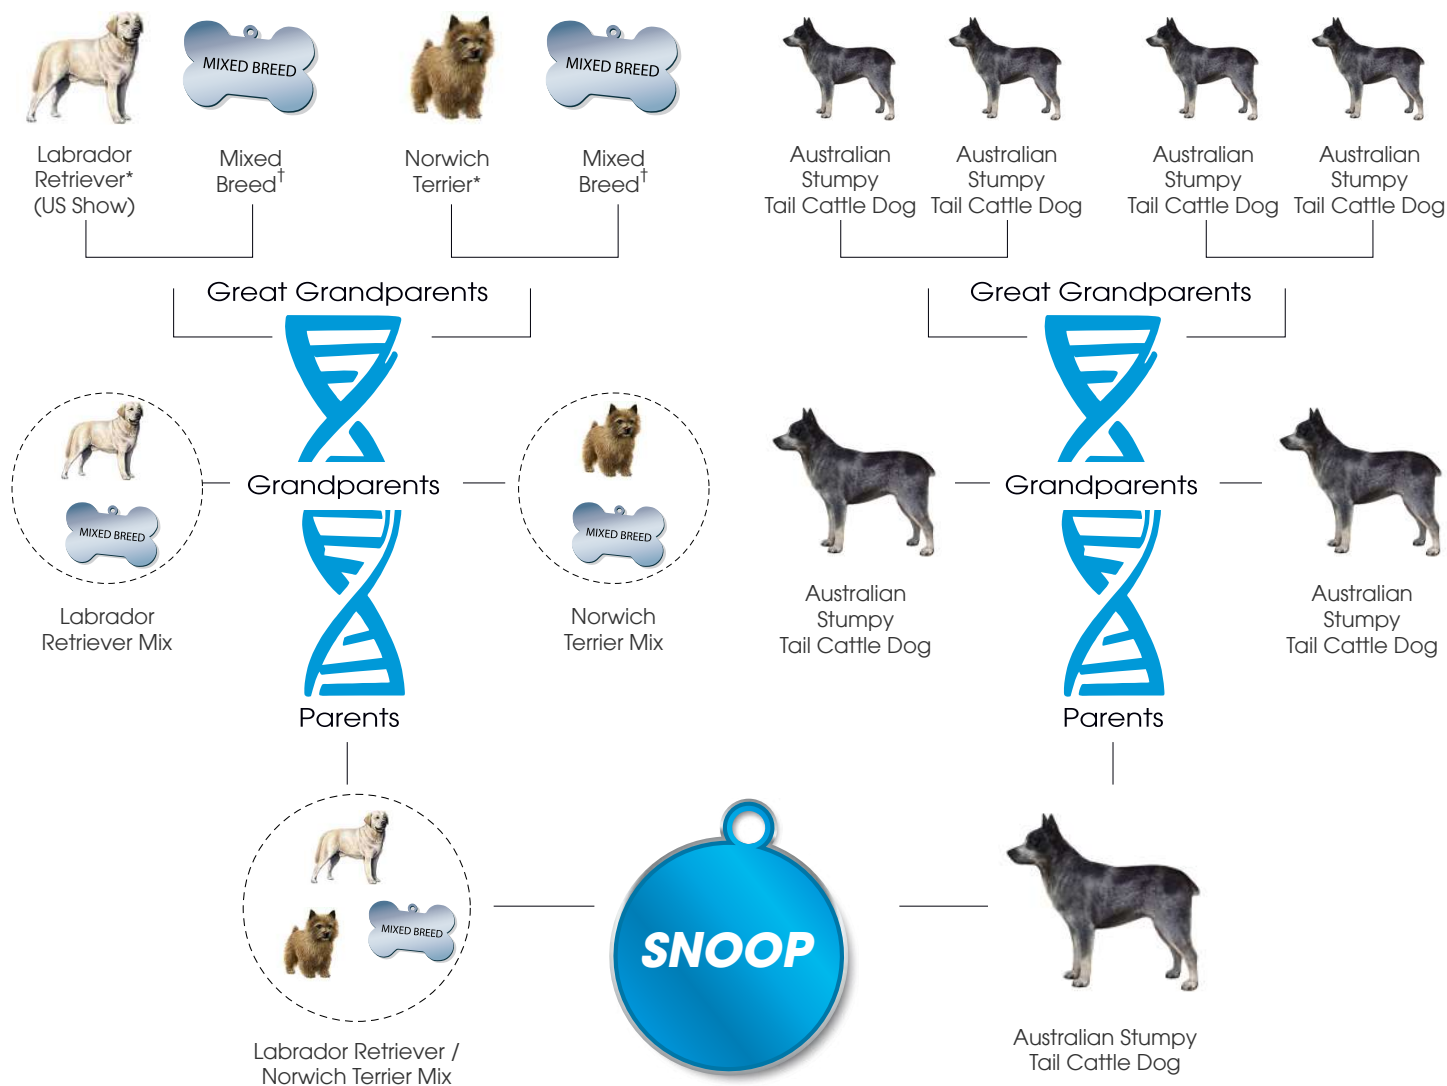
MIXED BREED

MIXED BREED

Labrador Retriever* (US Show)

Mixed Breed$^{\dagger}$

Norwich Terrier*

Mixed Breed$^{\dagger}$

Australian Stumpy Tail Cattle Dog

Australian Stumpy Tail Cattle Dog

Australian Stumpy Tail Cattle Dog

Australian Stumpy Tail Cattle Dog

Great Grandparents

Great Grandparents

MIXED BREED

Grandparents

MIXED BREED

Grandparents

Labrador Retriever Mix

Norwich Terrier Mix

Australian Stumpy Tail Cattle Dog

Australian Stumpy Tail Cattle Dog

Parents

Parents

MIXED BREED

SNOOP

Labrador Retriever / Norwich Terrier Mix

Australian Stumpy Tail Cattle Dog